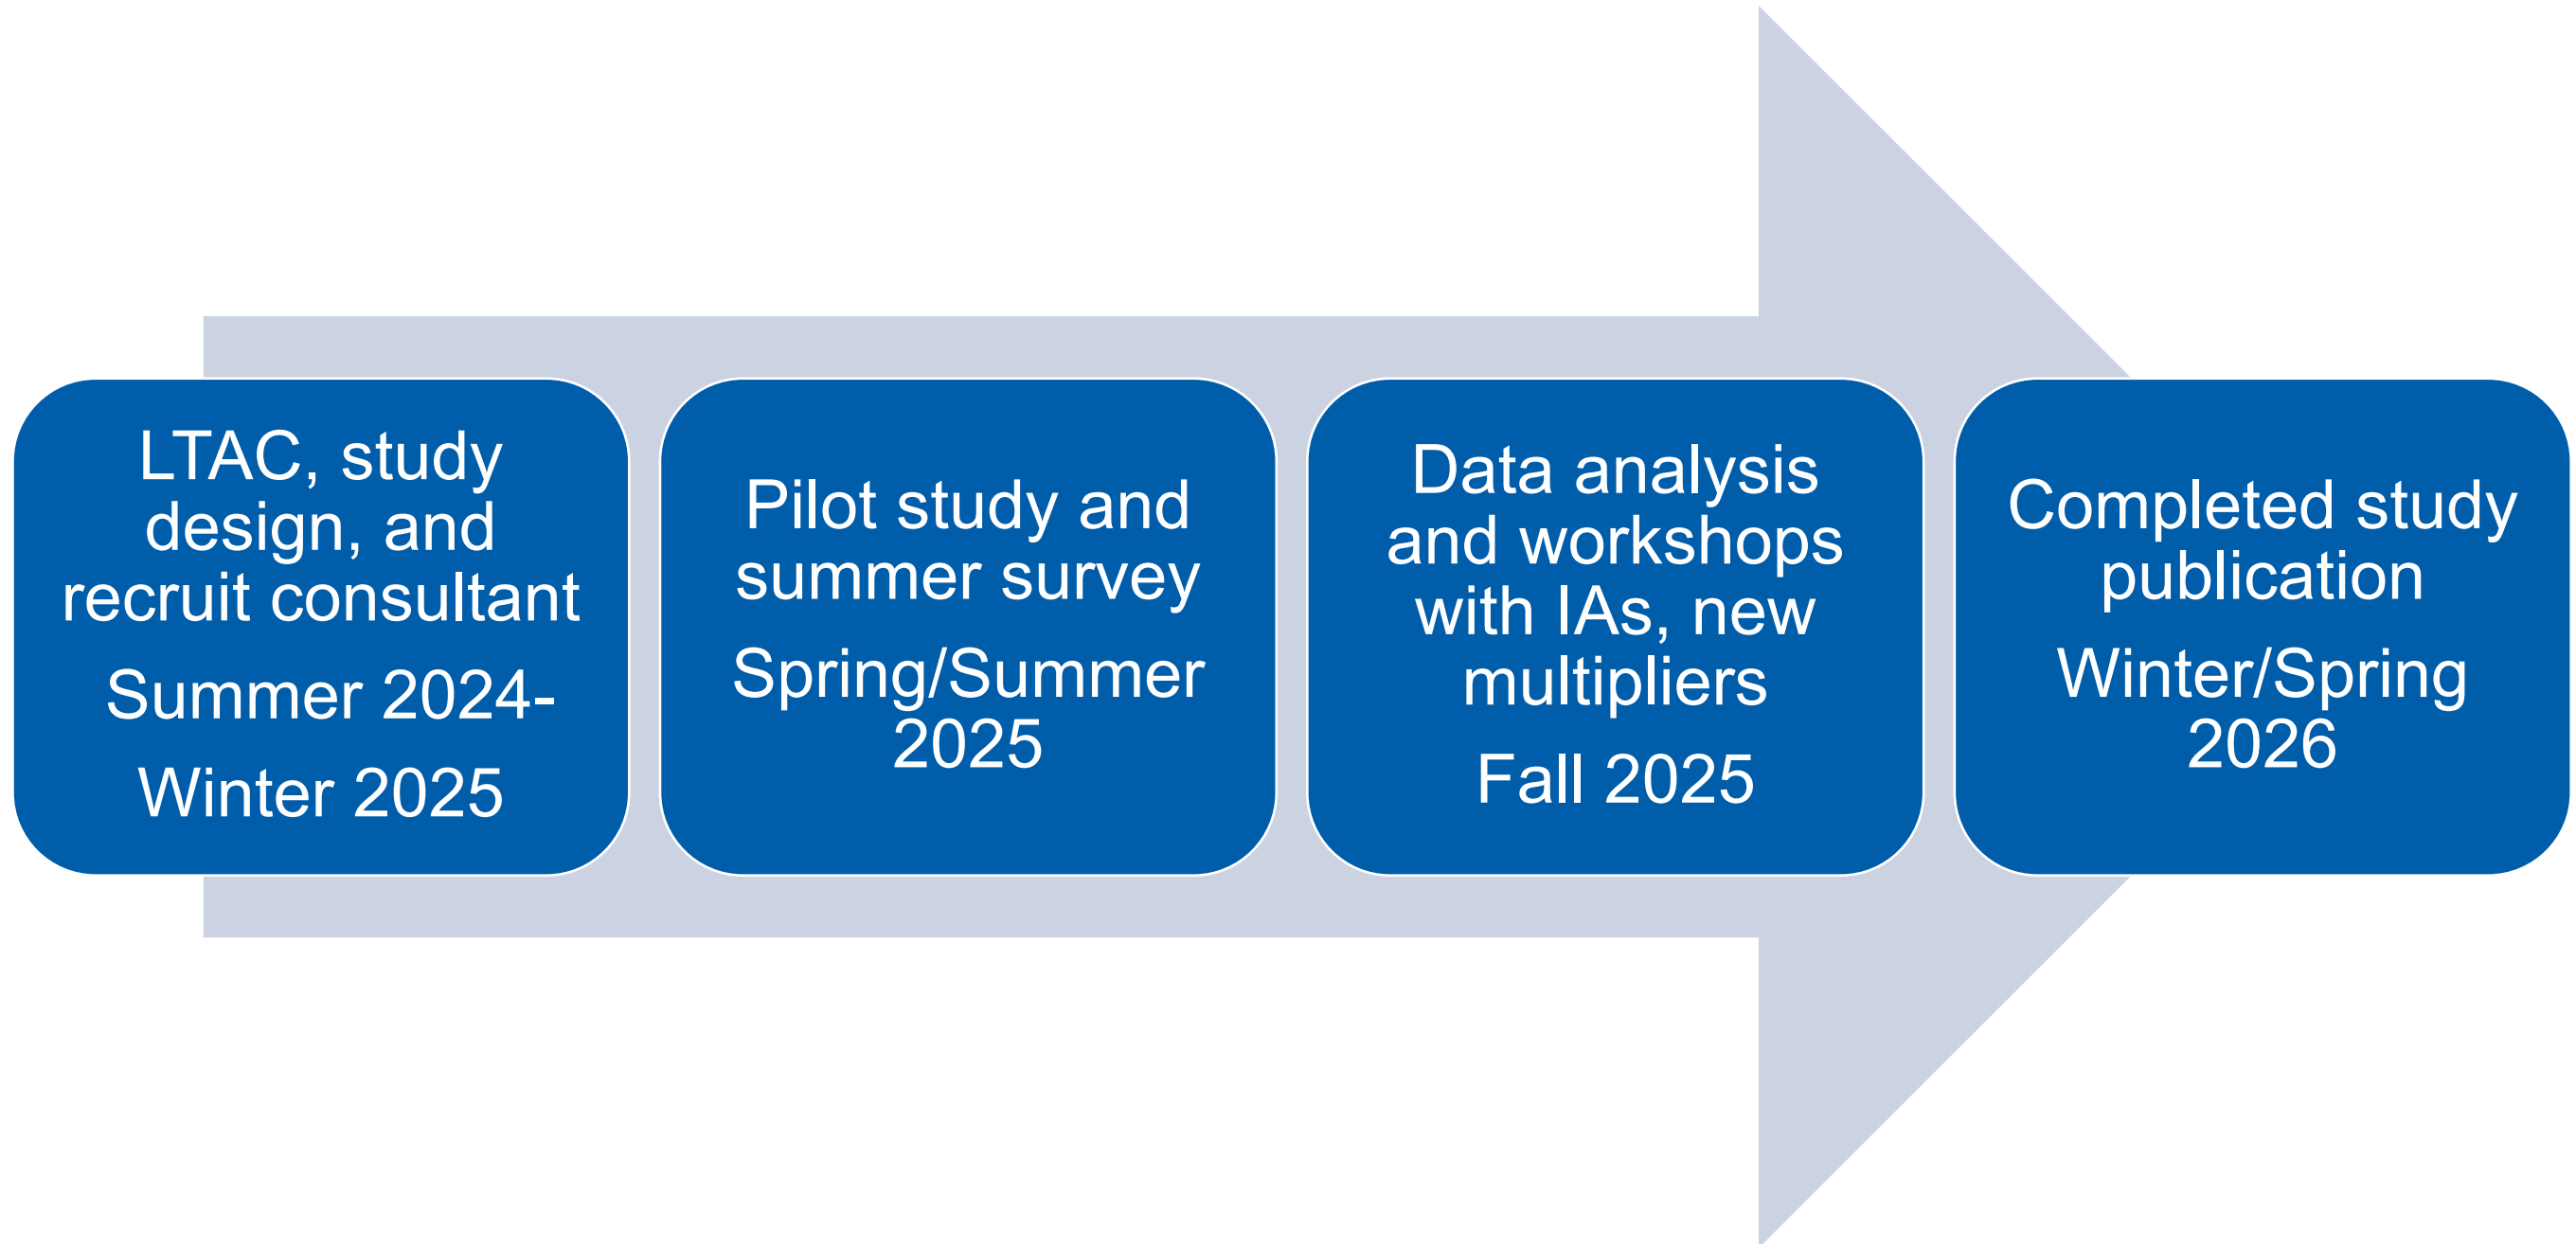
LTAC, study design, and recruit consultant

Summer 2024-

Winter 2025

Pilot study and summer survey

Spring/Summer 2025

Data analysis and workshops with IAs, new multipliers

Fall 2025

Completed study publication

Winter/Spring 2026